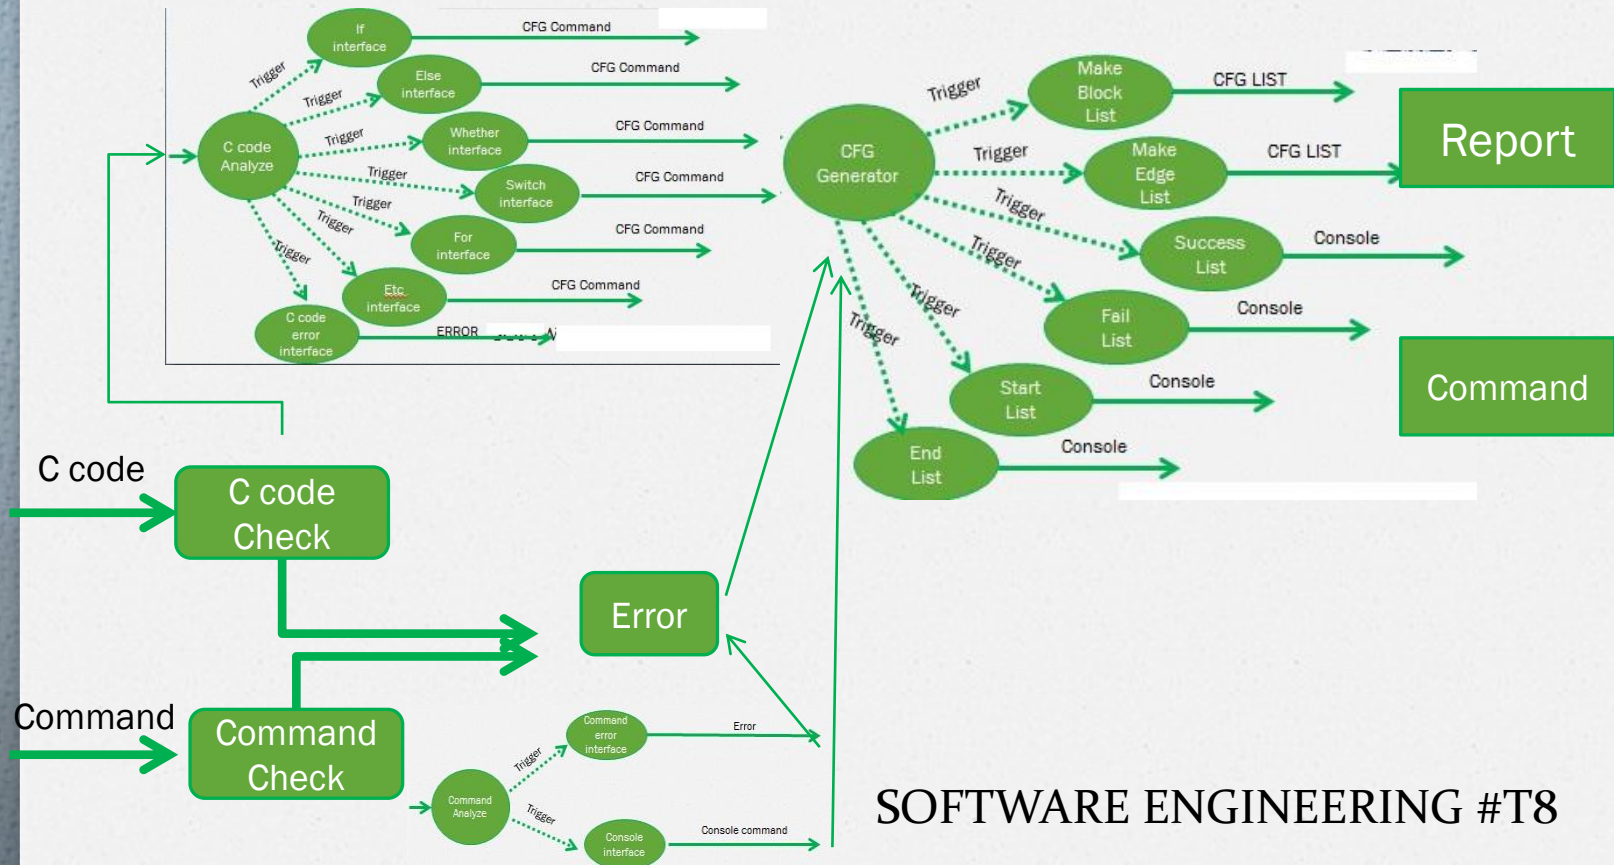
If interface
CFG Command
Trigger
Else interface
CFG Command
Trigger
C code Analyze
Trigger
Whether interface
CFG Command
Trigger
Switch interface
CFG Command
Trigger
Trigger
For interface
CFG Command
Trigger
Etc. interface
CFG Command
C code error interface
ERROR

CFG Generator
Trigger
Make Block List
CFG LIST
Trigger
Make Edge List
CFG LIST
Report
Trigger
Success List
Console
Trigger
Fail List
Console
Command
Trigger
Start List
Console
Trigger
End List
Console

C code
C code Check
Error
Command
Command Check
Command Analyze
Trigger
Command error interface
Error
Trigger
Console interface
Console command

SOFTWARE ENGINEERING #T8